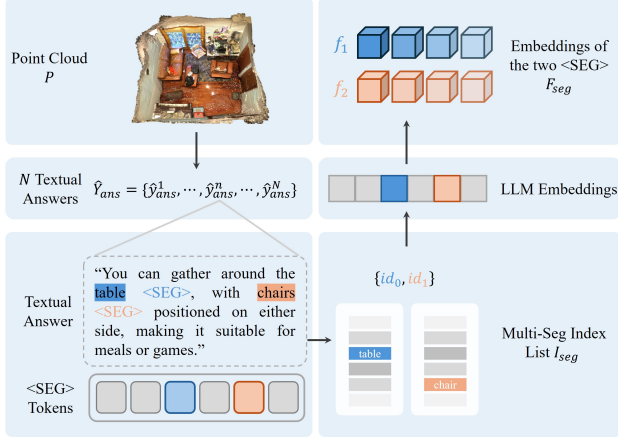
Point Cloud
$P$

$f_1$

$f_2$

Embeddings of the two <SEG>
$F_{seg}$

$N$ Textual Answers

$\hat{Y}_{ans} = \{\hat{y}^1_{ans}, \cdots, \hat{y}^n_{ans}, \cdots, \hat{y}^N_{ans}\}$

LLM Embeddings

Textual Answer

"You can gather around the table <SEG>, with chairs <SEG> positioned on either side, making it suitable for meals or games."

$\{id_0, id_1\}$

table

chair

Multi-Seg Index List $I_{seg}$

<SEG> Tokens